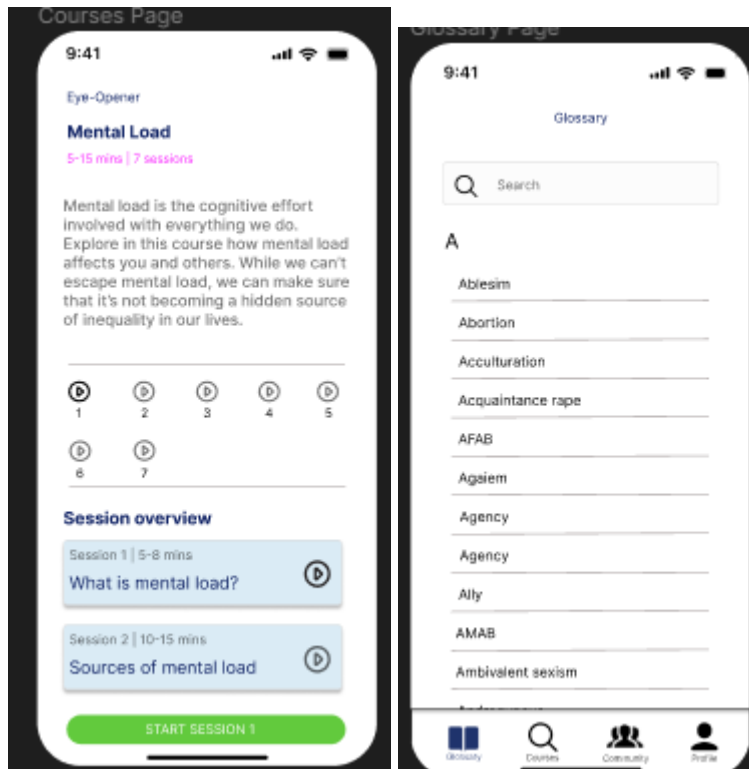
Courses Page

9:41

Eye-Opener

Mental Load

5-15 mins | 7 sessions

Mental load is the cognitive effort involved with everything we do. Explore in this course how mental load affects you and others. While we can't escape mental load, we can make sure that it's not becoming a hidden source of inequality in our lives.

1 2 3 4 5
6 7

Session overview

Session 1 | 5-8 mins
What is mental load?

Session 2 | 10-15 mins
Sources of mental load

START SESSION 1

Glossary Page

9:41

Glossary

Search

A

Ablesim

Abortion

Acculturation

Acquaintance rape

AFAB

Agsiem

Agency

Agency

Ally

AMAB

Ambivalent sexism

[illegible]

Glossary Courses Community Profile